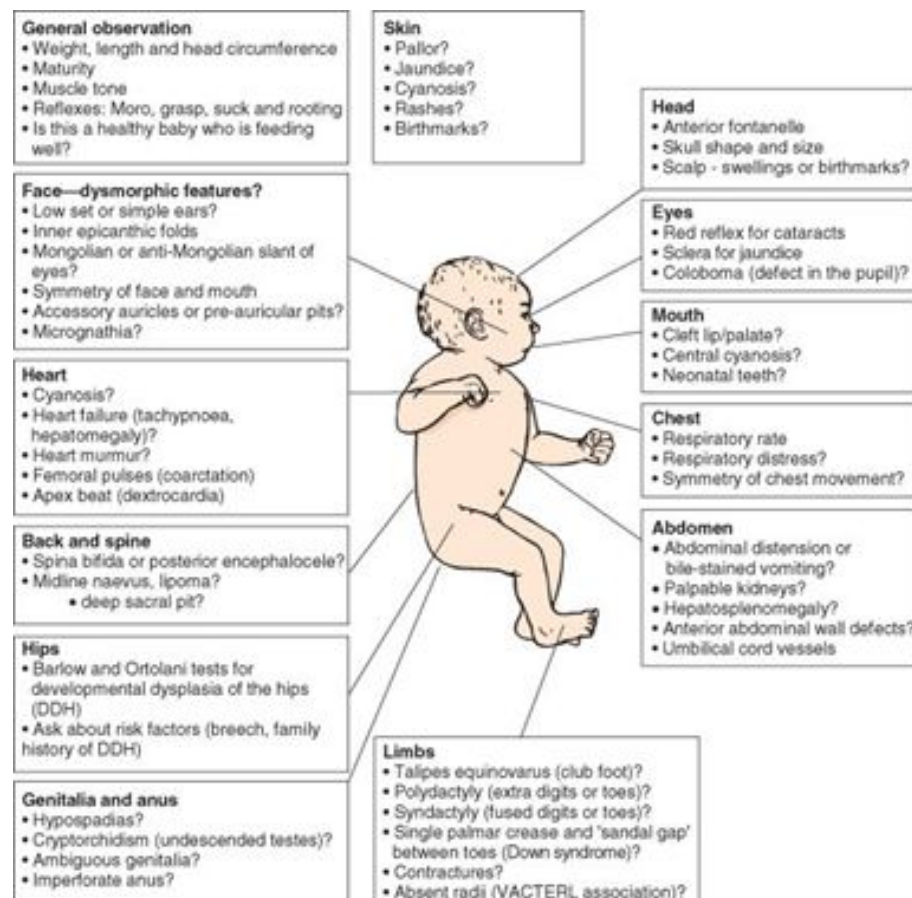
General observation
• Weight, length and head circumference
• Maturity
• Muscle tone
• Reflexes: Moro, grasp, suck and rooting
• Is this a healthy baby who is feeding well?

Skin
• Pallor?
• Jaundice?
• Cyanosis?
• Rashes?
• Birthmarks?

Head
• Anterior fontanelle
• Skull shape and size
• Scalp - swellings or birthmarks?

Face—dysmorphic features?
• Low set or simple ears?
• Inner epicanthic folds
• Mongolian or anti-Mongolian slant of eyes?
• Symmetry of face and mouth
• Accessory auricles or pre-auricular pits?
• Micrognathia?

Eyes
• Red reflex for cataracts
• Sclera for jaundice
• Coloboma (defect in the pupil)?

Mouth
• Cleft lip/palate?
• Central cyanosis?
• Neonatal teeth?

Heart
• Cyanosis?
• Heart failure (tachypnoea, hepatomegaly)?
• Heart murmur?
• Femoral pulses (coarctation)
• Apex beat (dextrocardia)

Chest
• Respiratory rate
• Respiratory distress?
• Symmetry of chest movement?

Back and spine
• Spina bifida or posterior encephalocele?
• Midline naevus, lipoma?
• deep sacral pit?

Abdomen
• Abdominal distension or bile-stained vomiting?
• Palpable kidneys?
• Hepatosplenomegaly?
• Anterior abdominal wall defects?
• Umbilical cord vessels

Hips
• Barlow and Ortolani tests for developmental dysplasia of the hips (DDH)
• Ask about risk factors (breech, family history of DDH)

Limbs
• Talipes equinovarus (club foot)?
• Polydactyly (extra digits or toes)?
• Syndactyly (fused digits or toes)?
• Single palmar crease and 'sandal gap' between toes (Down syndrome)?
• Contractures?
• Absent radii (VACTERL association)?

Genitalia and anus
• Hypospadias?
• Cryptorchidism (undescended testes)?
• Ambiguous genitalia?
• Imperforate anus?